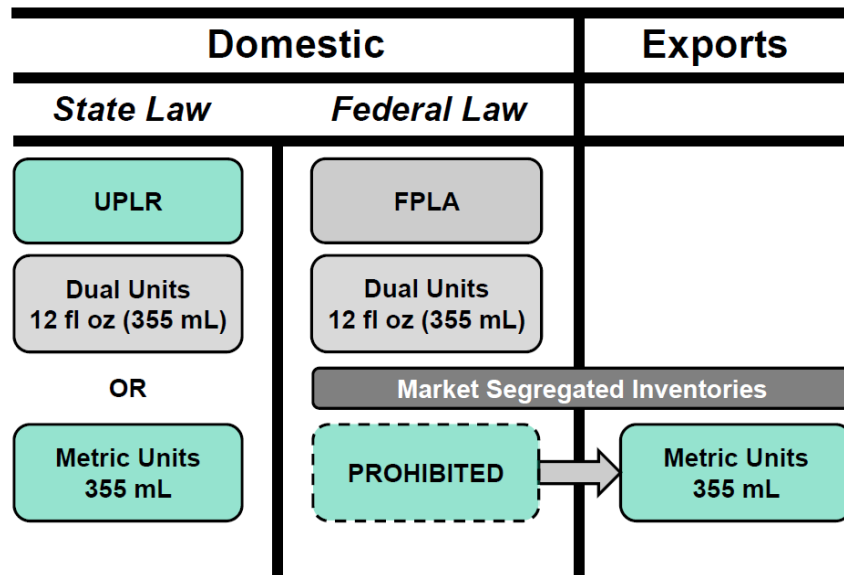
Domestic

Exports

State Law

Federal Law

UPLR

Dual Units
12 fl oz (355 mL)

OR

Metric Units
355 mL

FPLA

Dual Units
12 fl oz (355 mL)

Market Segregated Inventories

PROHIBITED

Metric Units
355 mL